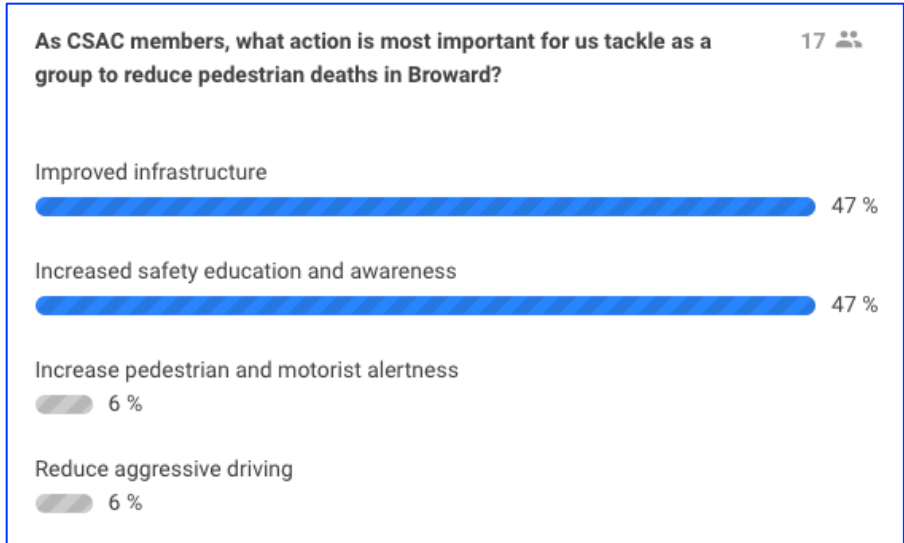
As CSAC members, what action is most important for us tackle as a group to reduce pedestrian deaths in Broward?

17

Improved infrastructure
47 %

Increased safety education and awareness
47 %

Increase pedestrian and motorist alertness
6 %

Reduce aggressive driving
6 %